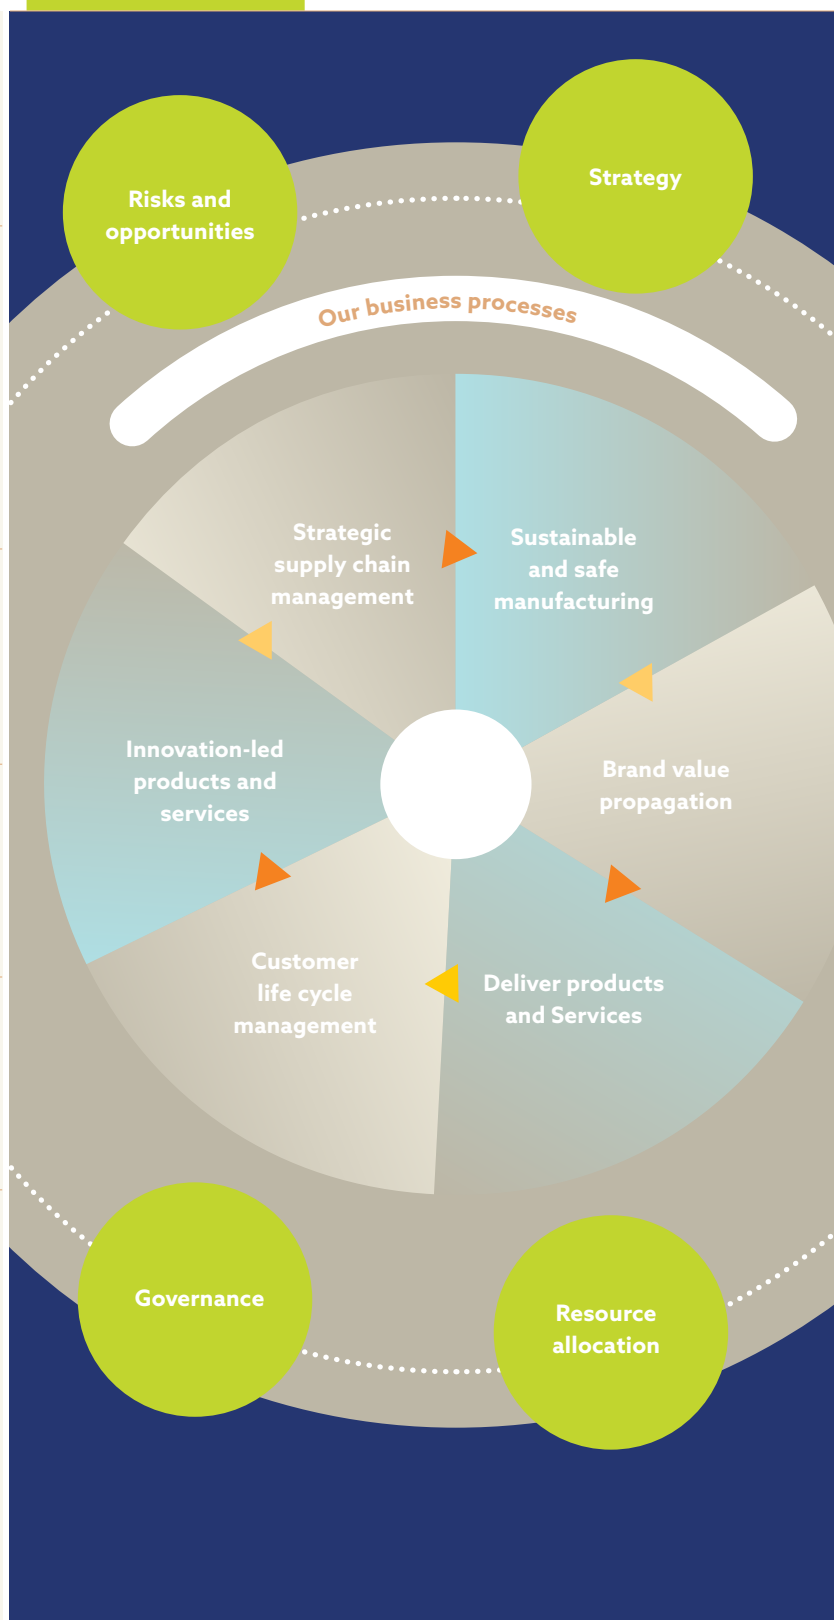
Risks and opportunities

Strategy

Our business processes

Strategic supply chain management

Sustainable and safe manufacturing

Innovation-led products and services

Brand value propagation

Customer life cycle management

Deliver products and Services

Governance

Resource allocation